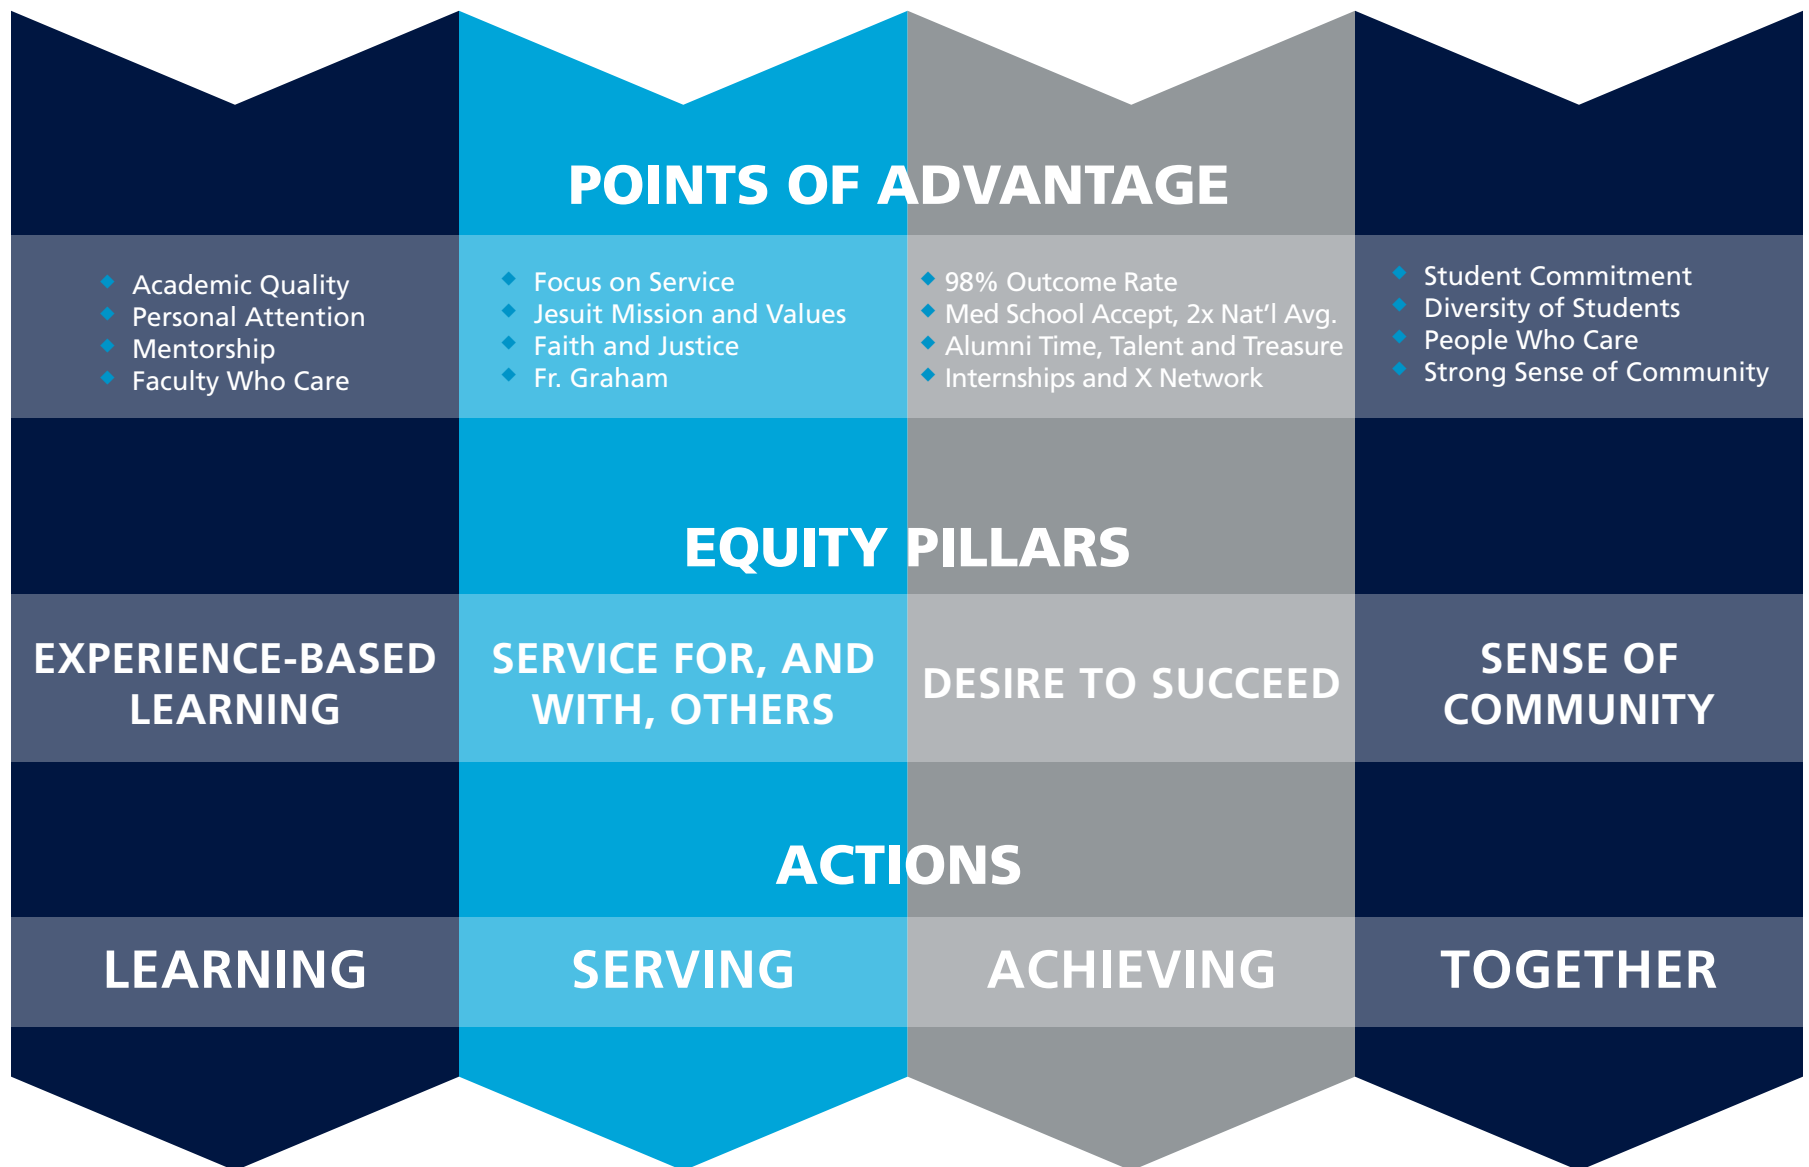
POINTS OF ADVANTAGE

- Academic Quality
- Personal Attention
- Mentorship
- Faculty Who Care

- Focus on Service
- Jesuit Mission and Values
- Faith and Justice
- Fr. Graham

- 98% Outcome Rate
- Med School Accept, 2x Nat'l Avg.
- Alumni Time, Talent and Treasure
- Internships and X Network

- Student Commitment
- Diversity of Students
- People Who Care
- Strong Sense of Community

EQUITY PILLARS

EXPERIENCE-BASED LEARNING

SERVICE FOR, AND WITH, OTHERS

DESIRE TO SUCCEED

SENSE OF COMMUNITY

ACTIONS

LEARNING

SERVING

ACHIEVING

TOGETHER